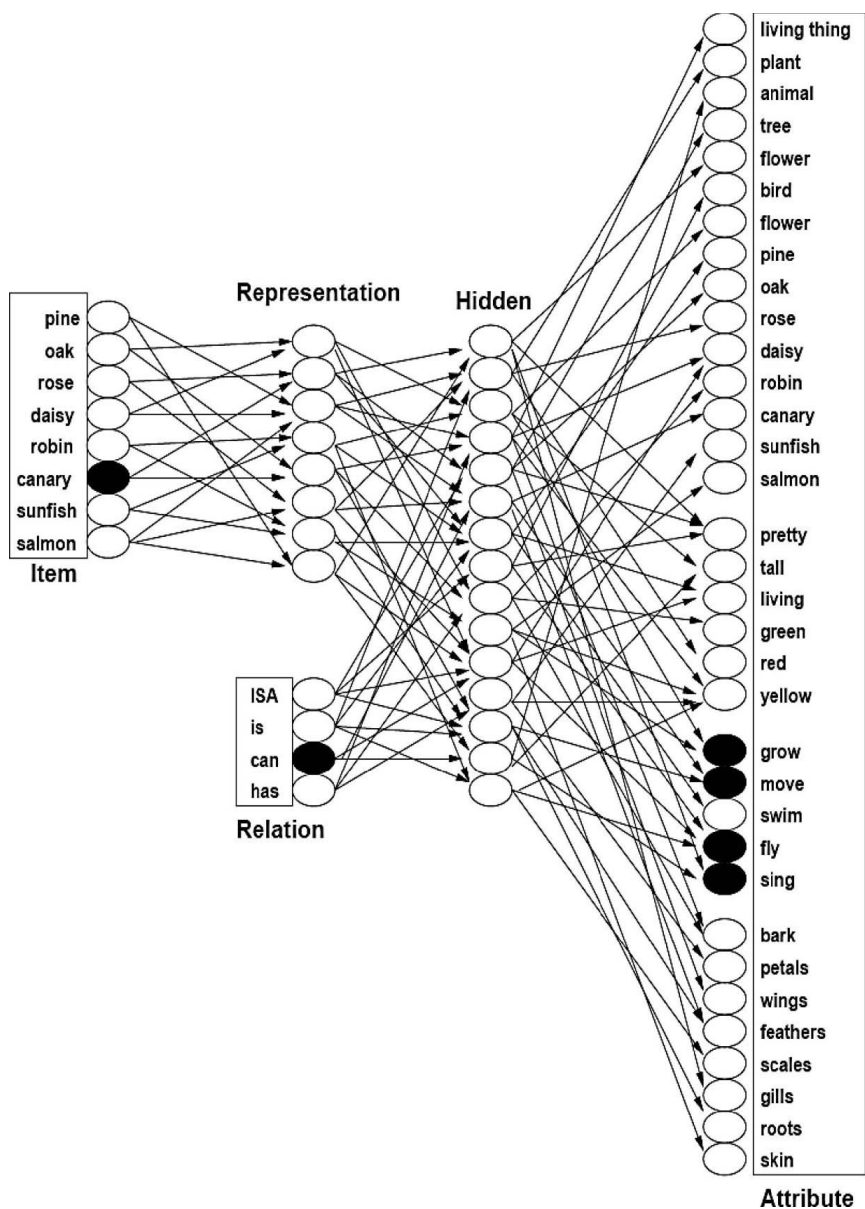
pine
oak
rose
daisy
robin
canary
sunfish
salmon
Item

Representation

Hidden

ISA
is
can
has
Relation

living thing
plant
animal
tree
flower
bird
flower
pine
oak
rose
daisy
robin
canary
sunfish
salmon

pretty
tall
living
green
red
yellow

grow
move
swim
fly
sing

bark
petals
wings
feathers
scales
gills
roots
skin
Attribute